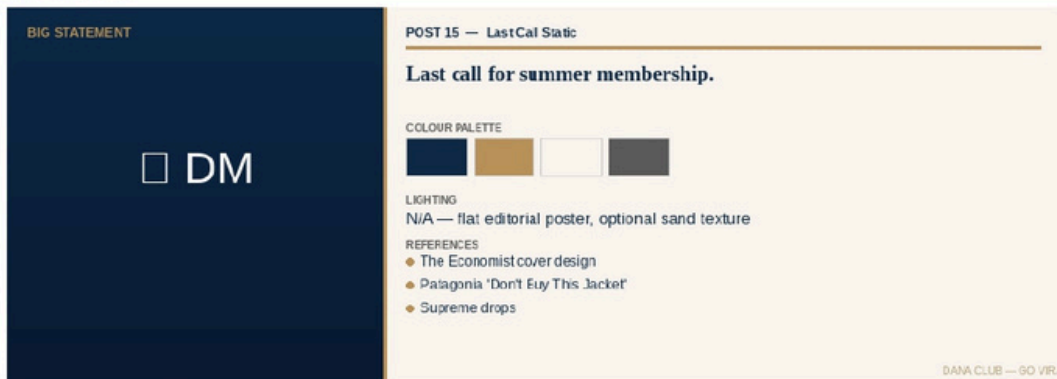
BIG STATEMENT

□ DM

POST 15 — LastCal Static

Last call for summer membership.

COLOUR PALETTE

LIGHTING
N/A — flat editorial poster, optional sand texture

REFERENCES
- The Economist cover design
- Patagonia 'Don't Buy This Jacket'
- Supreme drops

DANA CLUB — GO VIR